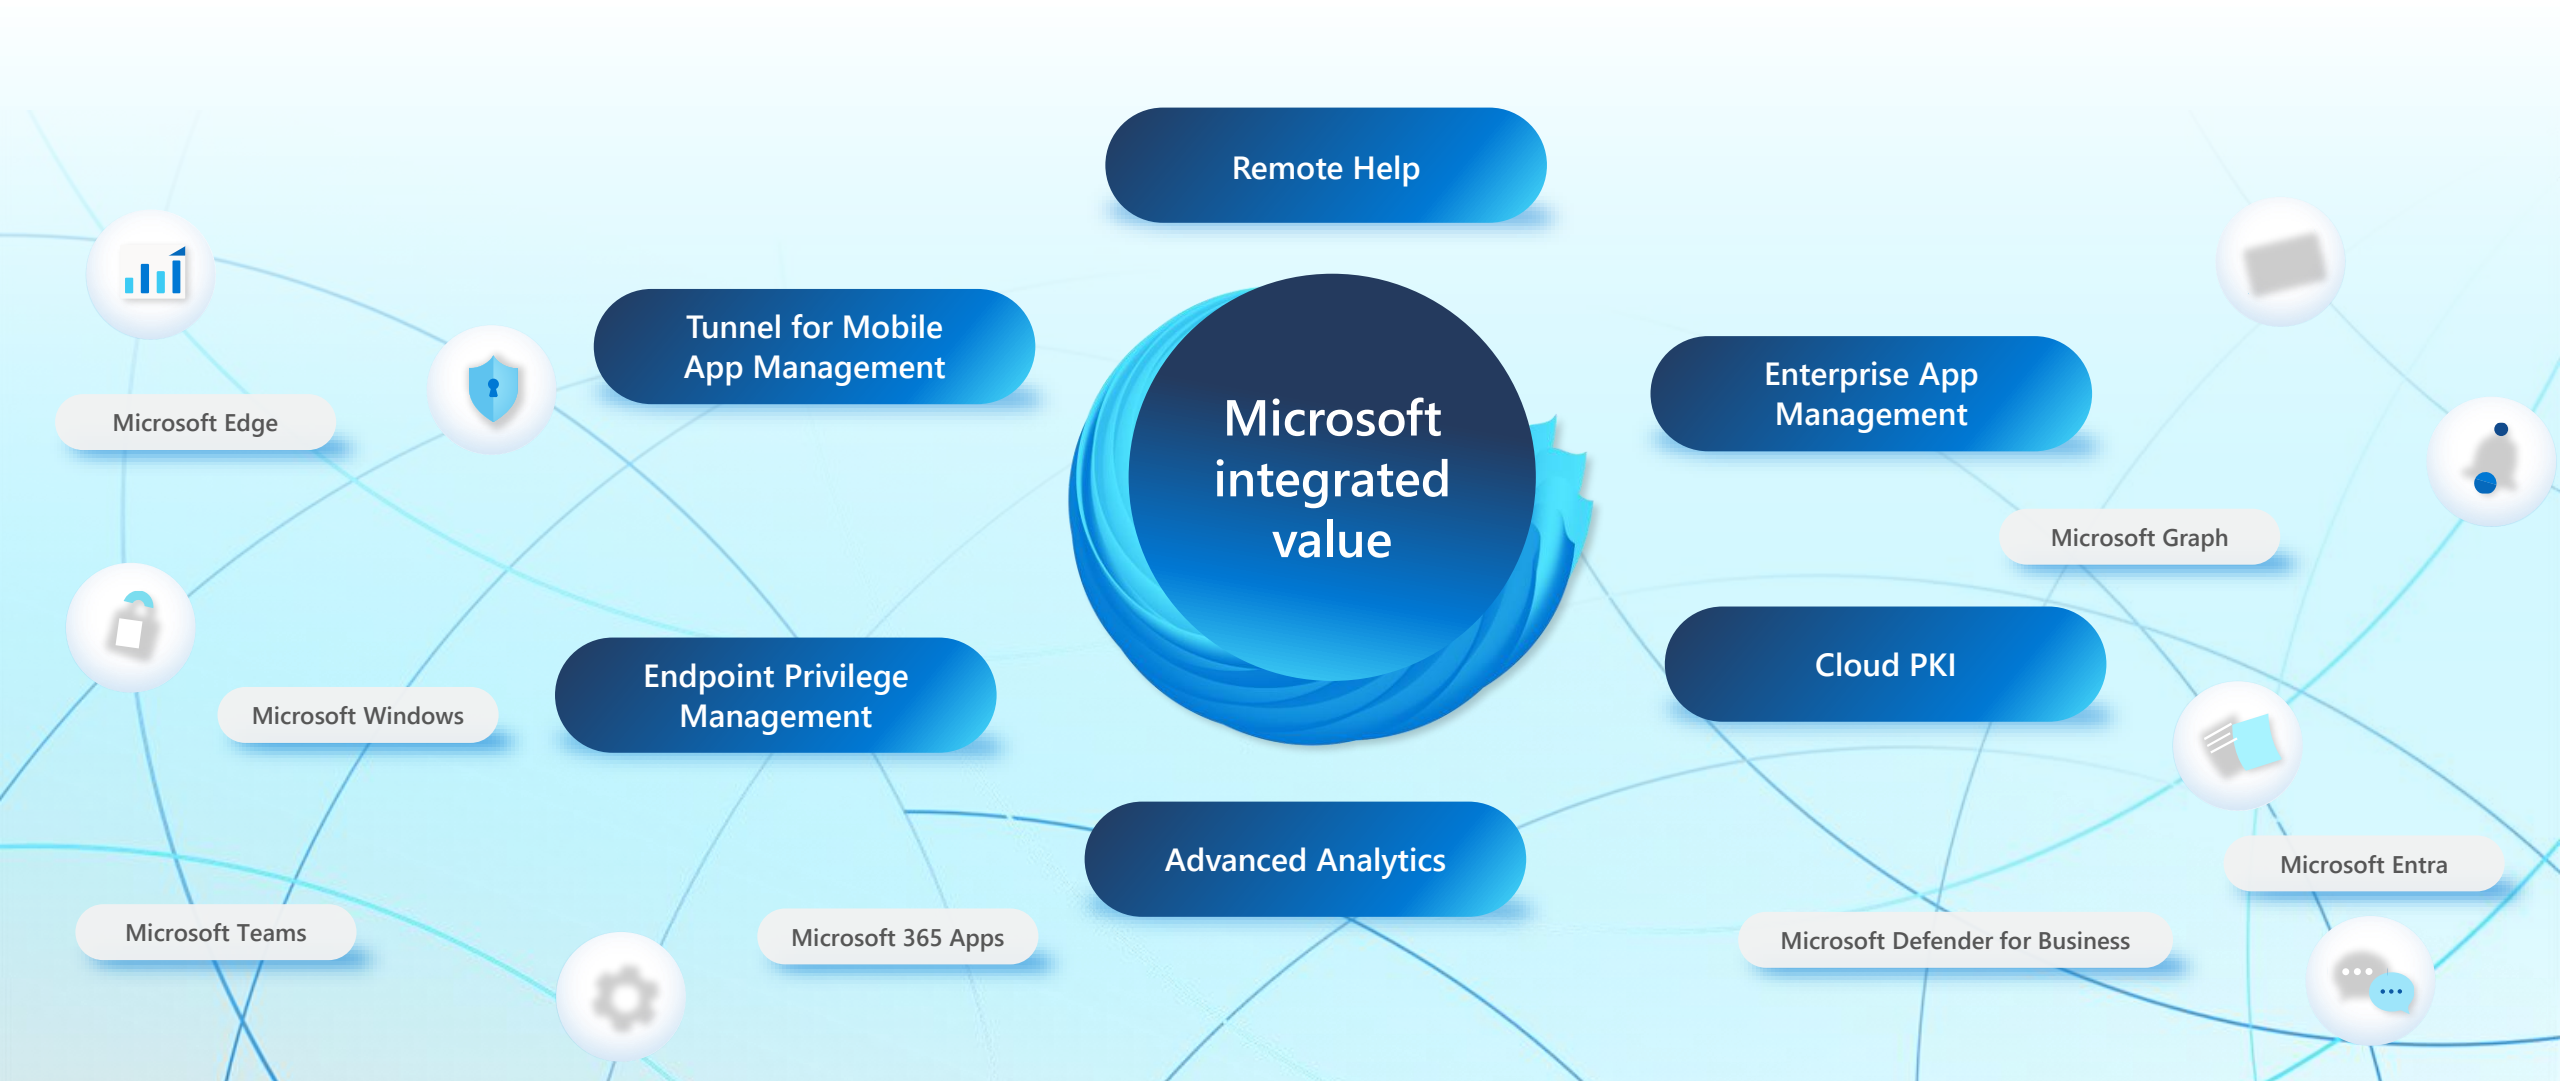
Remote Help

Tunnel for Mobile App Management

Microsoft Edge

Microsoft integrated value

Enterprise App Management

Microsoft Graph

Cloud PKI

Endpoint Privilege Management

Microsoft Windows

Advanced Analytics

Microsoft Entra

Microsoft Teams

Microsoft 365 Apps

Microsoft Defender for Business